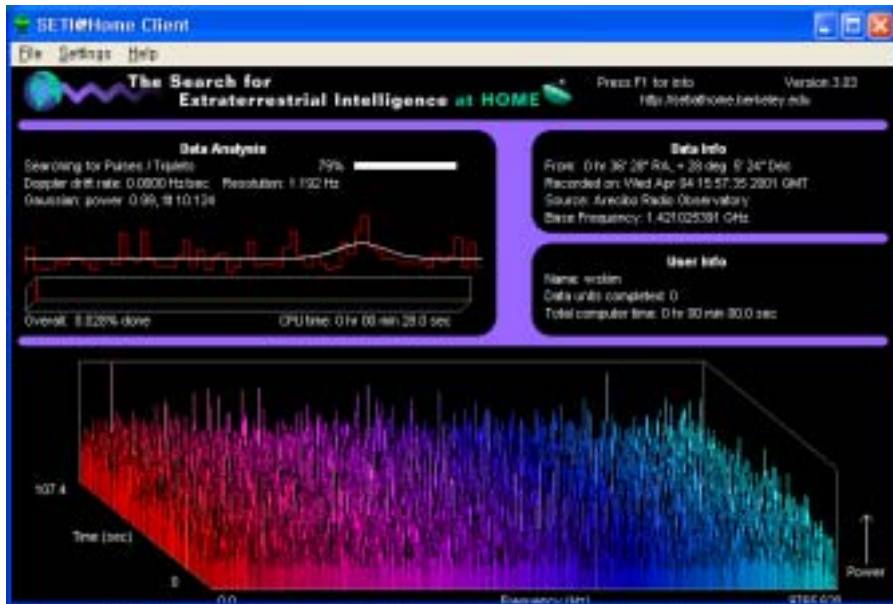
SETI@Home Client

File Settings Help

The Search for Extraterrestrial Intelligence at HOME

Press F1 for info
http://setiathome.berkeley.edu

Version 3.03

Data Analysis
Searching for Pulses / Triplets 79%
Doppler drift rate: 0.0000 Hz/sec Resolution: 1.192 Hz
Gaussian: power 0.99, fit 10.124

Overall: 0.028% done CPU time: 0 hr 00 min 28.0 sec

Data Info
From: 0 hr 36' 28" RA, + 28 deg 8' 24" Dec
Recorded on: Wed Apr 04 15:57:35 2001 GMT
Source: Arecibo Radio Observatory
Base Frequency: 1.421025391 GHz

User Info
Name: wsikim
Data units completed: 0
Total computer time: 0 hr 00 min 00.0 sec

107.4
Time (sec)
0
0.0
Frequency (Hz)
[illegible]
Power